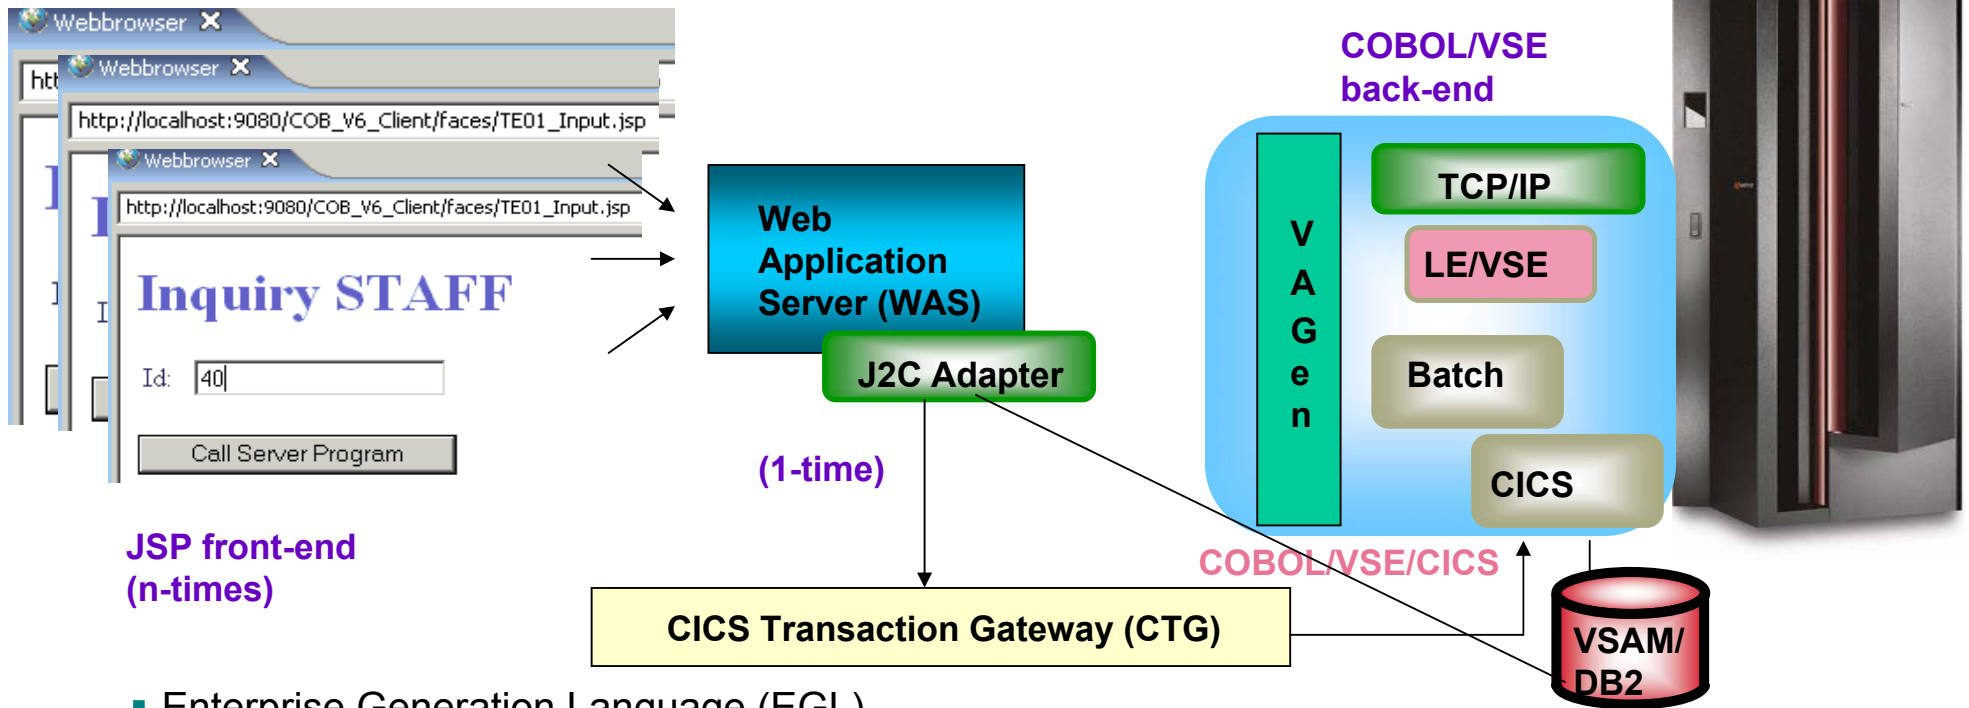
Webbrowser
htt
Webbrowser
http://localhost:9080/COB_V6_Client/faces/TE01_Input.jsp
Webbrowser
http://localhost:9080/COB_V6_Client/faces/TE01_Input.jsp
Inquiry STAFF
Id: 40
Call Server Program

JSP front-end
(n-times)

Web Application Server (WAS)
J2C Adapter

(1-time)

CICS Transaction Gateway (CTG)

COBOL/VSE
back-end

V
A
G
e
n

TCP/IP
LE/VSE
Batch
CICS

COBOL/VSE/CICS

VSAM/
DB2

Enterprise Generation Language (EGL)